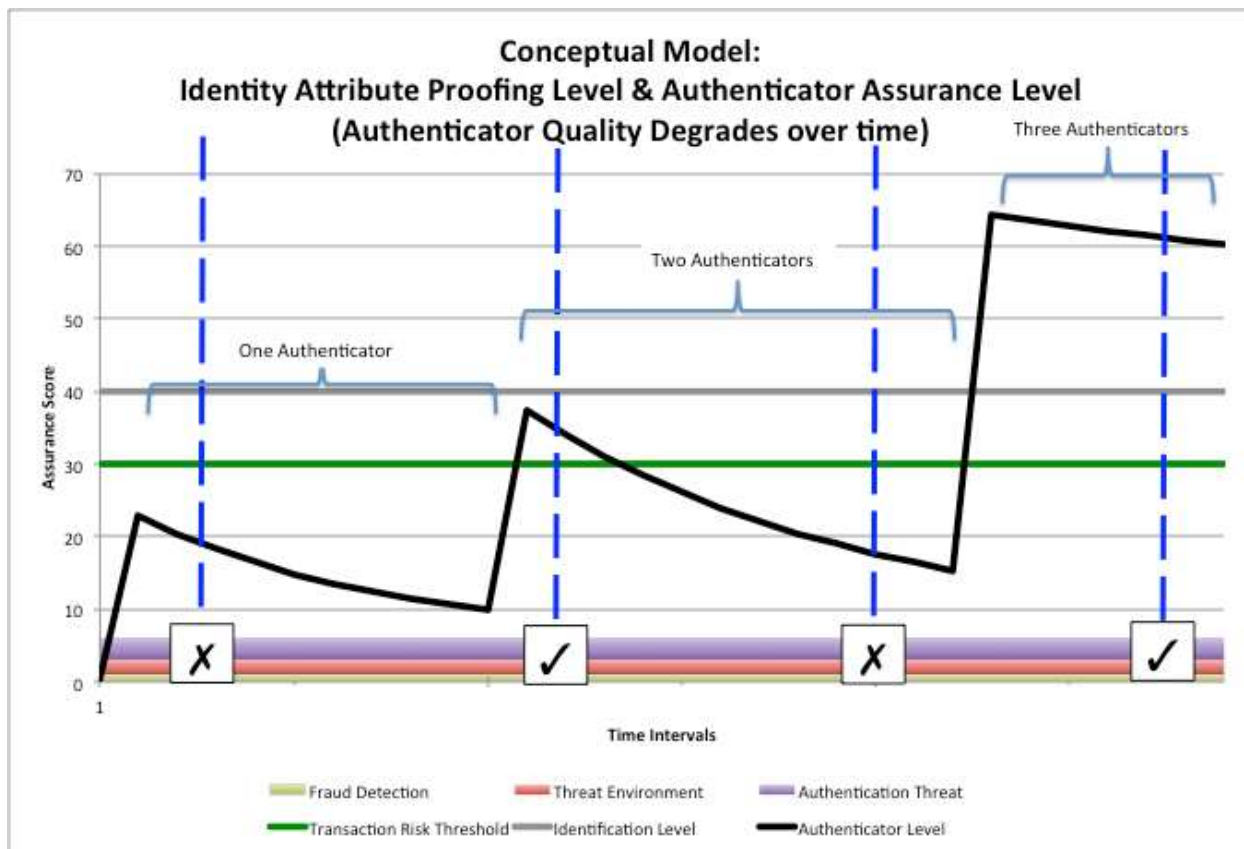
Conceptual Model:
Identity Attribute Proofing Level & Authenticator Assurance Level
(Authenticator Quality Degrades over time)

Three Authenticators

Two Authenticators

One Authenticator

70
60
50
40
30
20
10
0

Assurance Score

✗ ✓ ✗ ✓

1

Time Intervals

Fraud Detection
Threat Environment
Authentication Threat
Transaction Risk Threshold
Identification Level
Authenticator Level